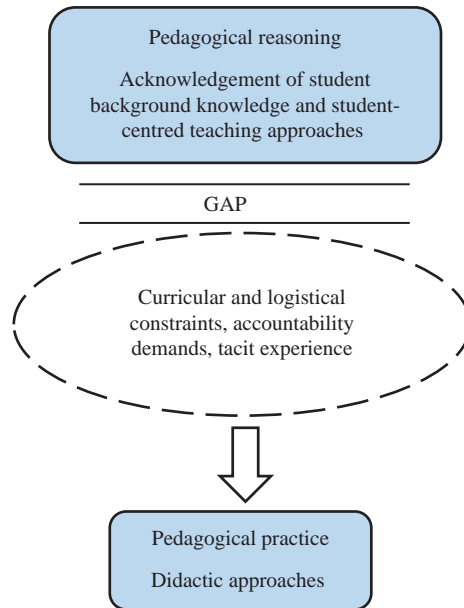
Pedagogical reasoning

Acknowledgement of student background knowledge and student-centred teaching approaches

GAP

Curricular and logistical constraints, accountability demands, tacit experience

Pedagogical practice

Didactic approaches